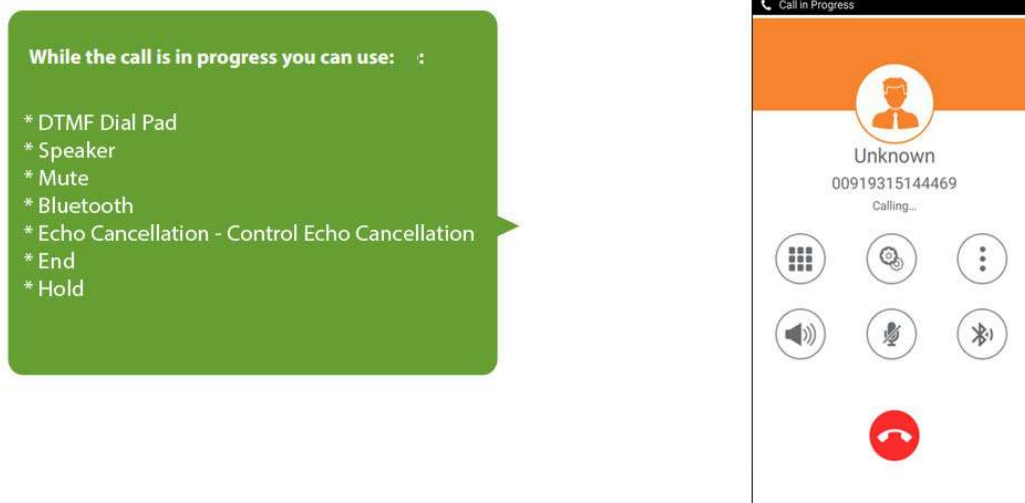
While the call is in progress you can use: :

* DTMF Dial Pad
* Speaker
* Mute
* Bluetooth
* Echo Cancellation - Control Echo Cancellation
* End
* Hold

Call in Progress

Unknown
00919315144469
Calling...